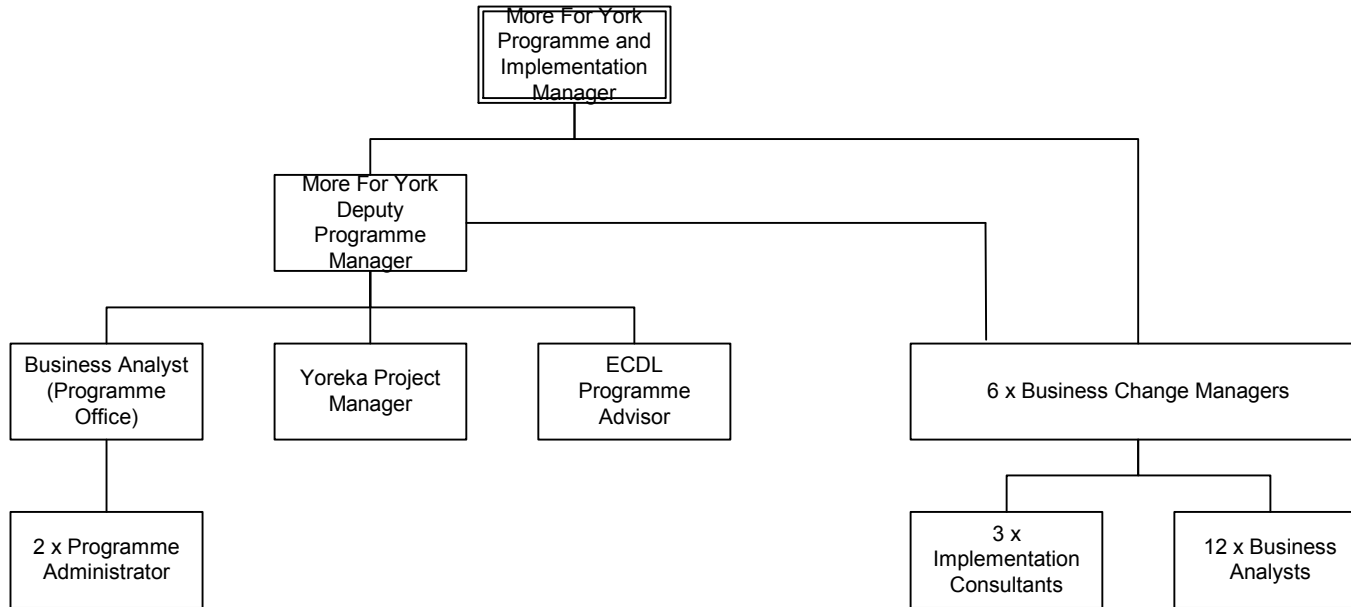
More For York Programme and Implementation Manager

More For York Deputy Programme Manager

Business Analyst (Programme Office)

Yoreka Project Manager

ECDL Programme Advisor

6 x Business Change Managers

2 x Programme Administrator

3 x Implementation Consultants

12 x Business Analysts